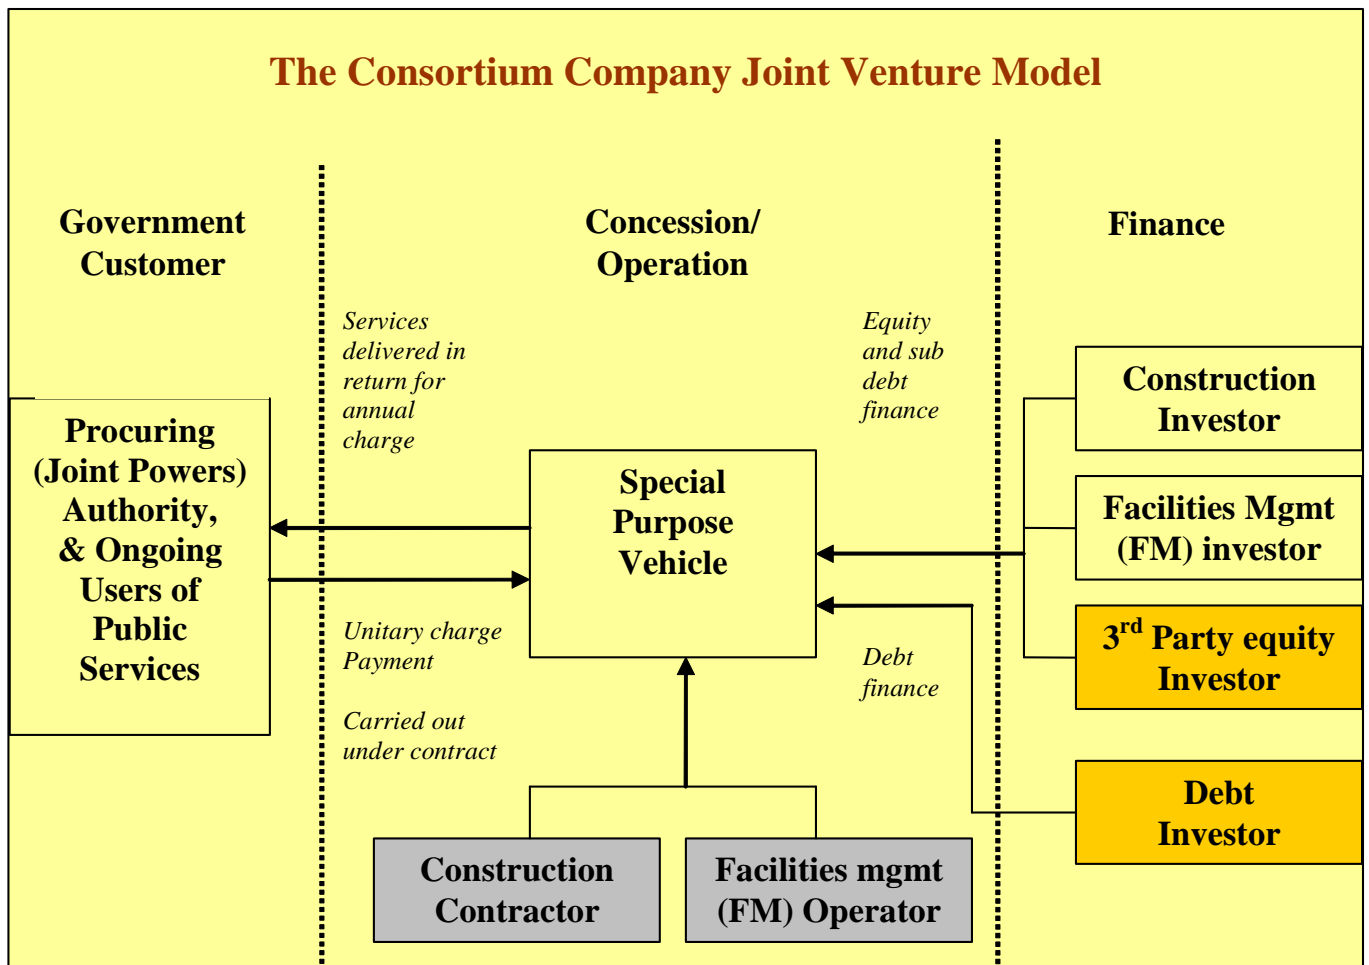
The Consortium Company Joint Venture Model

Government Customer

Concession/ Operation

Finance

Services delivered in return for annual charge

Equity and sub debt finance

Procuring (Joint Powers) Authority, & Ongoing Users of Public Services

Special Purpose Vehicle

Construction Investor

Facilities Mgmt (FM) investor

3$^{rd}$ Party equity Investor

Unitary charge Payment

Carried out under contract

Debt finance

Debt Investor

Construction Contractor

Facilities mgmt (FM) Operator